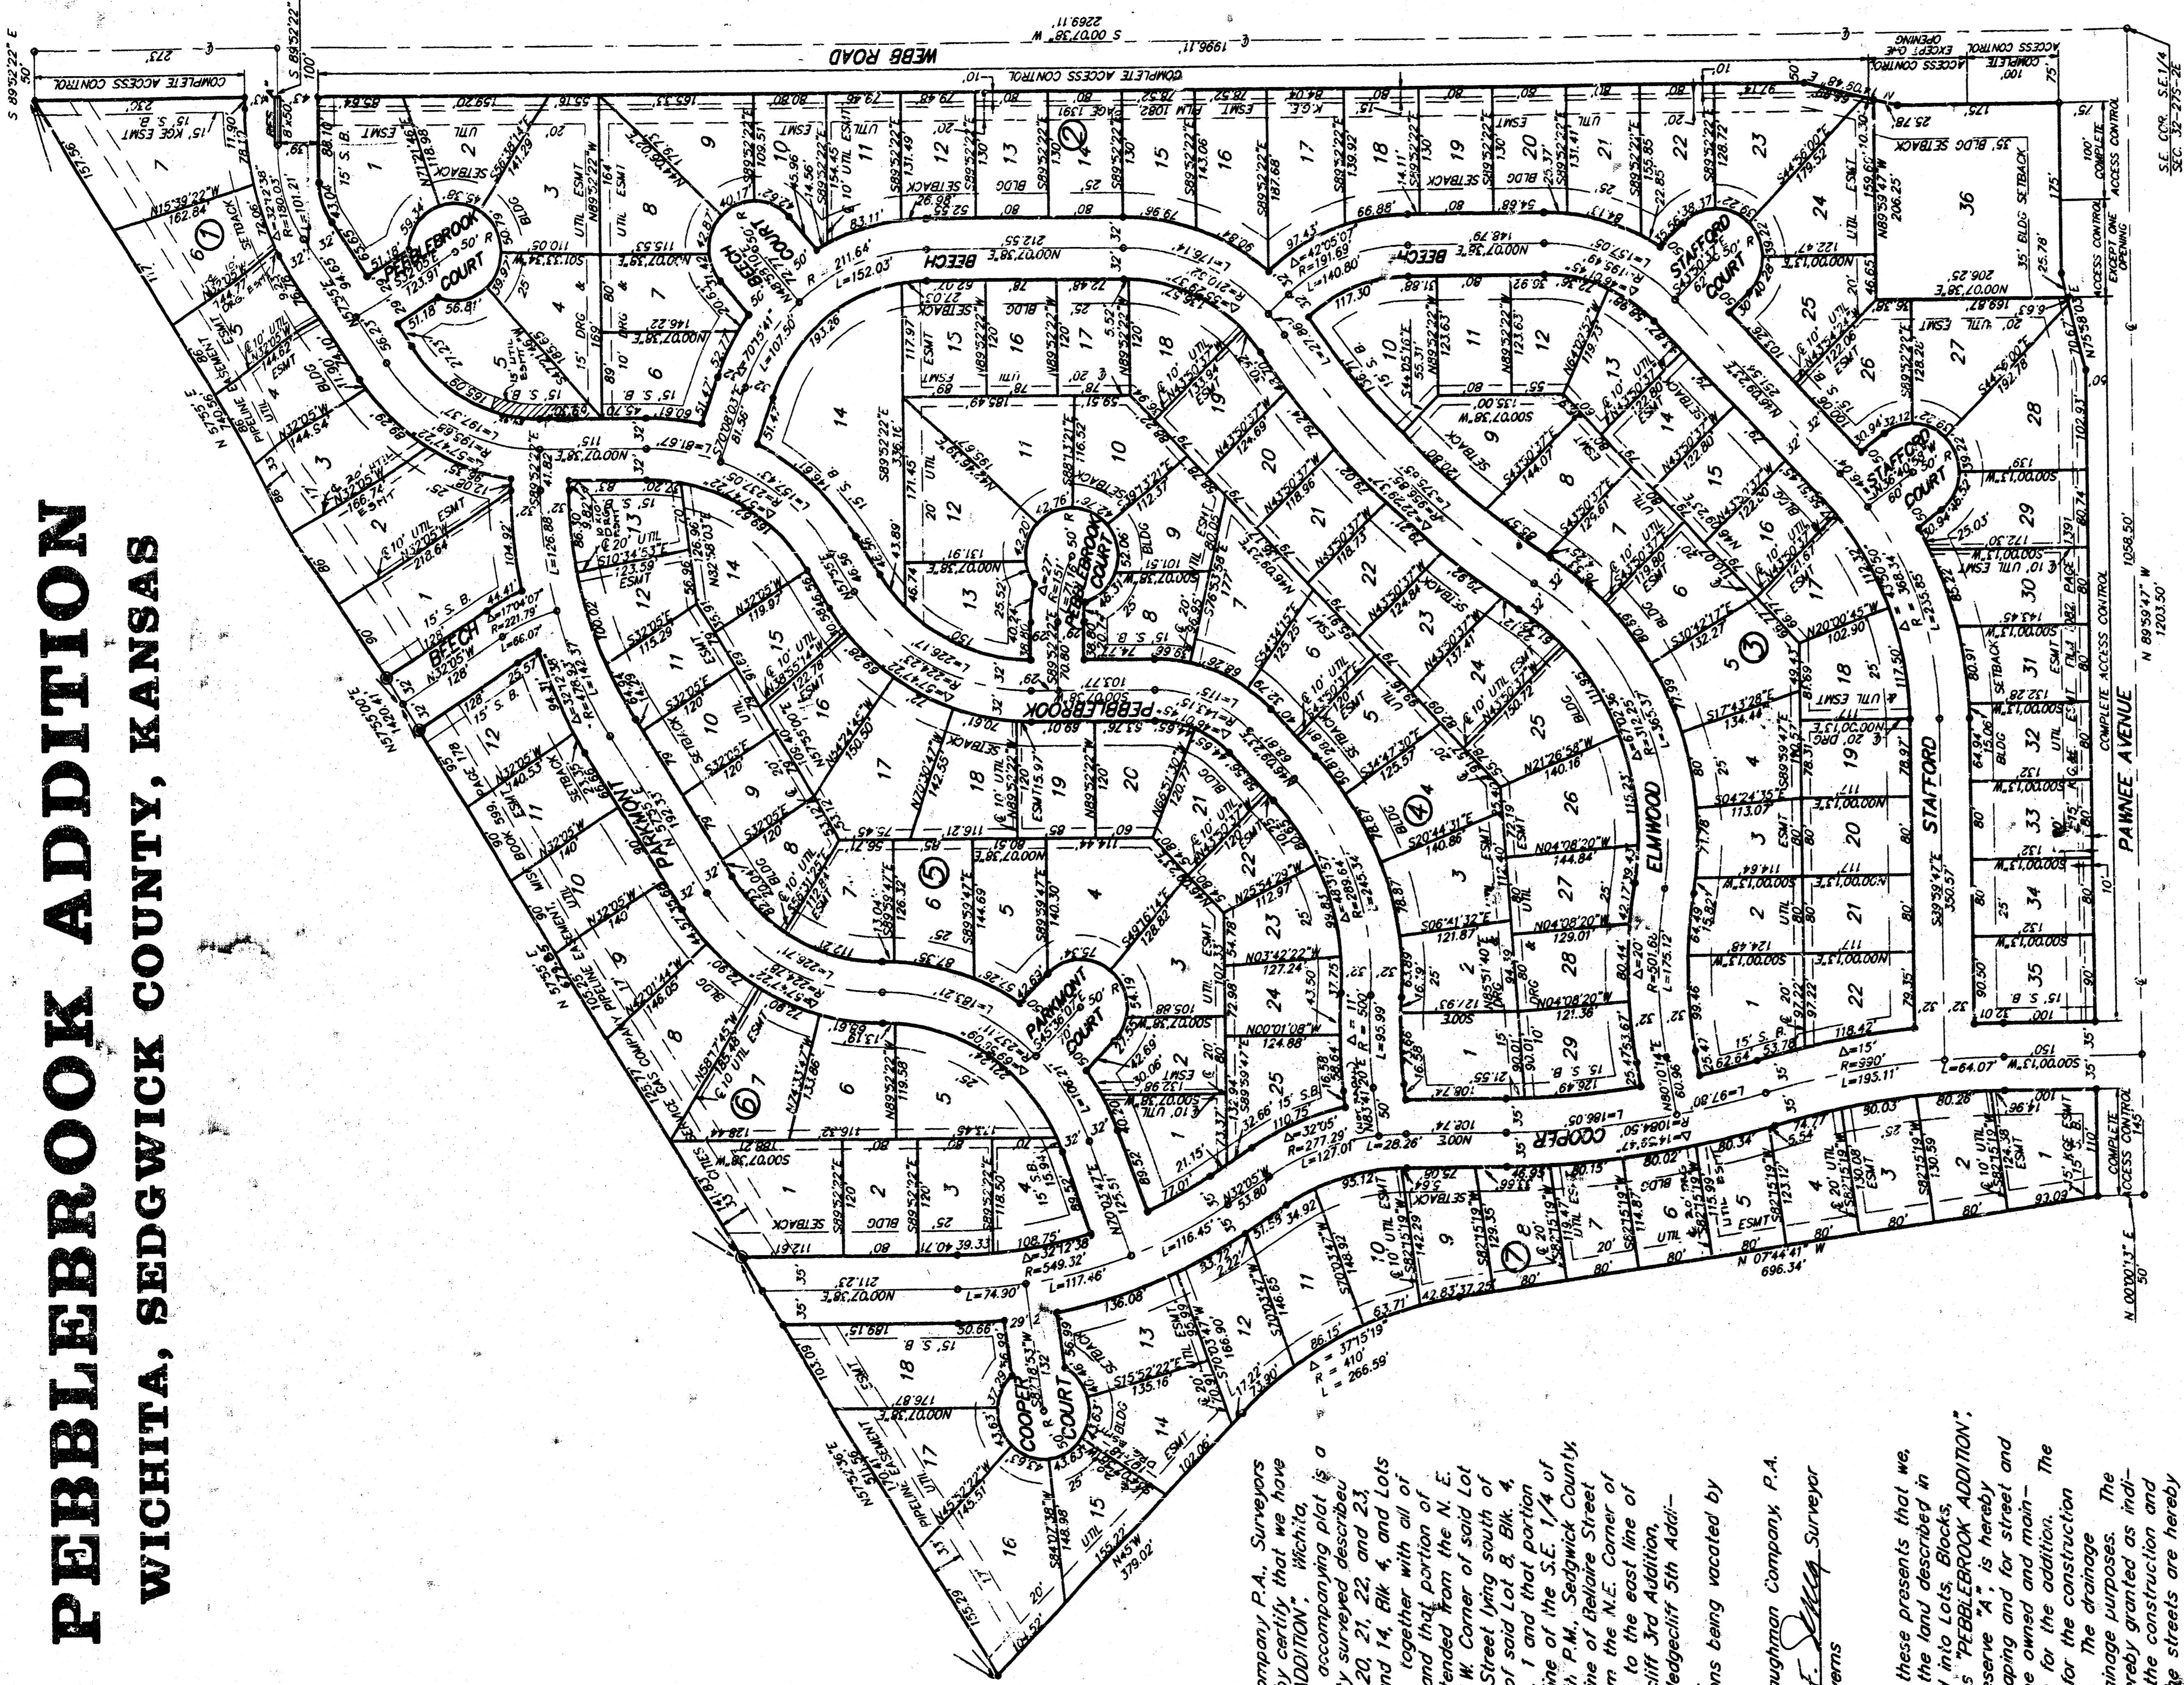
PEBBLEBROOK ADDITION
WICHITA, SEDGWICK COUNTY, KANSAS

WEBB ROAD
COMPLETE ACCESS CONTROL
S 00°07'38" W 2269.11'
S 89°52'22" E 50'
PEBBLEBROOK COURT
BEECH COURT
BEECH
STAFFORD COURT
STAFFORD
PEBBLEBROOK
PARKMONT
PARKMONT COURT
ELMWOOD
COOPER
COOPER COURT
PAWNEE AVENUE
COMPLETE ACCESS CONTROL
N 89°59'47" W 1203.50'
S.E. COR. S.E. 1/4 SEC. 32-27S-2E
N 07°44'41" W 696.34'
N 00°00'13" E 50'

...ompany P.A. Surveyors
...y certify that we have
...ADDITION", Wichita,
... accompanying plat is a
...y surveyed described
...20, 21, 22, and 23,
...nd 14, Blk 4, and Lots
... together with all of
... and that portion of
...ended from the N. E.
...W. Corner of said Lot
... Street lying south of
... of said Lot 8, Blk. 4,
... 1 and that portion
...ine of the S.E. 1/4 of
...h P.M., Sedgwick County,
...ine of Bellaire Street
...m the N.E. Corner of
... to the east line of
...cliff 3rd Addition,
...edgecliff 5th Addi-

...ns being vacated by

...aughman Company, P.A.
... Surveyor
...erns

... these presents that we,
... the land described in
... into Lots, Blocks,
...s "PEBBLEBROOK ADDITION".
...serve "A" is hereby
...aping and for street and
...e owned and main-
... for the addition. The
... for the construction
... The drainage
...inage purposes. The
...ereby granted as indi-
... the construction and
...e streets are hereby